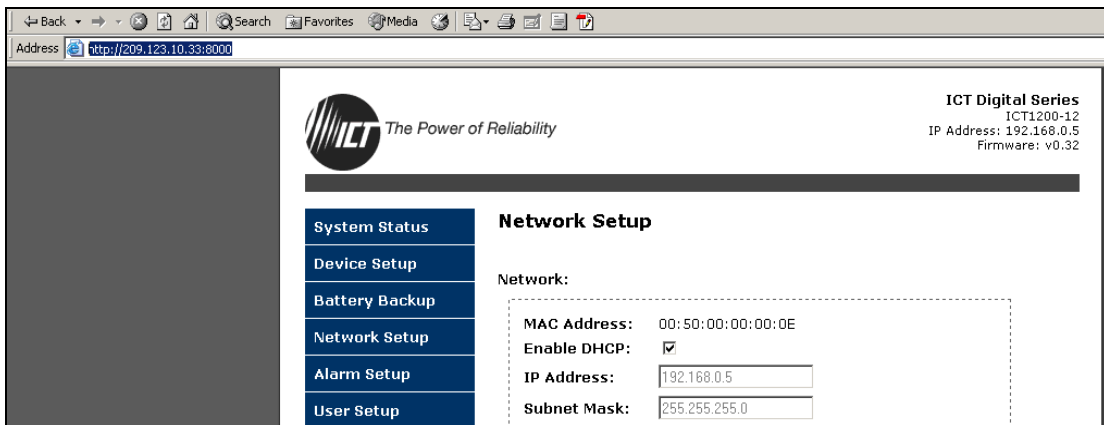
Back Search Favorites Media
Address http://209.123.10.33:8000

ICT The Power of Reliability

ICT Digital Series
ICT1200-12
IP Address: 192.168.0.5
Firmware: v0.32

System Status
Device Setup
Battery Backup
Network Setup
Alarm Setup
User Setup

Network Setup

Network:

MAC Address: 00:50:00:00:00:0E
Enable DHCP: ☑
IP Address: 192.168.0.5
Subnet Mask: 255.255.255.0